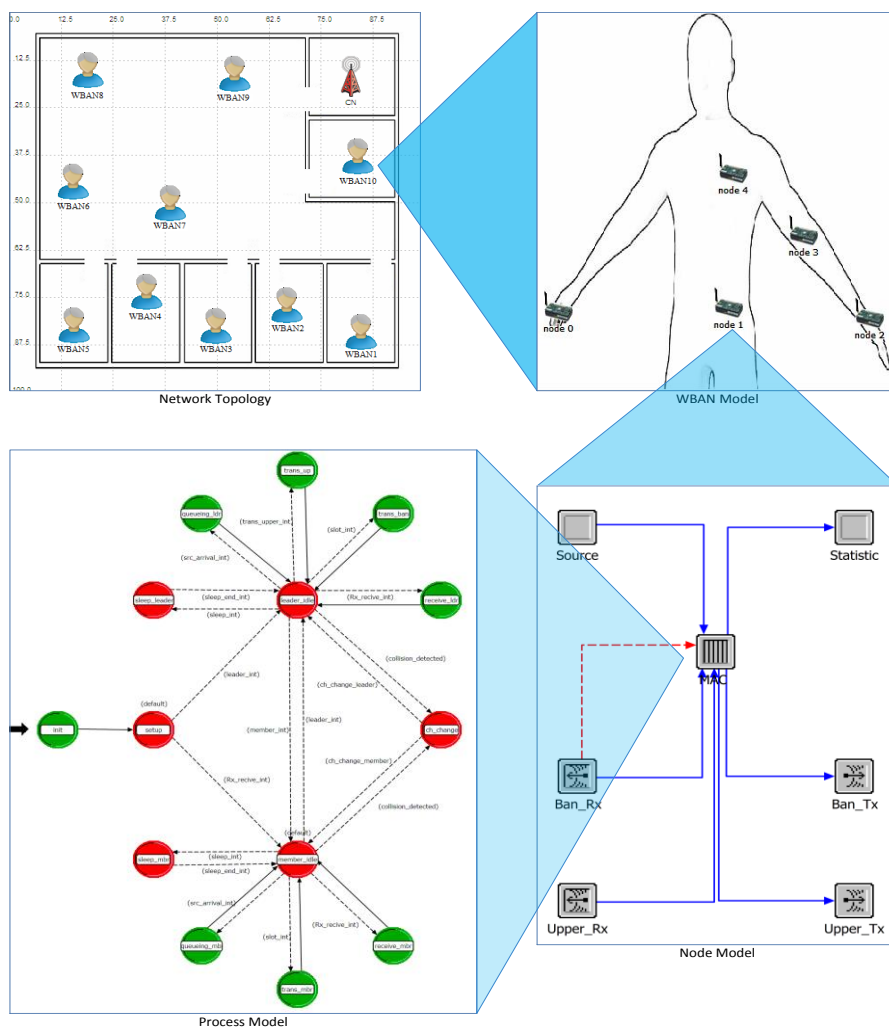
0.0 12.5 25.0 37.5 50.0 62.5 75.0 87.5

12.5
25.0
37.5
50.0
62.5
75.0
87.5
100.0

WBAN8
WBAN9
CN
WBAN10
WBAN6
WBAN7
WBAN4
WBAN5
WBAN3
WBAN2
WBAN1

Network Topology

node 4
node 3
node 0
node 1
node 2

WBAN Model

trans_up
queueing_ldr
(trans_upper_int)
(slot_int)
trans_ban
(src_arrival_int)
sleep_leader
(sleep_end_int)
leader_idle
(Rx_recive_int)
receive_ldr
(sleep_int)
(collision_detected)
(leader_int)
(ch_change_leader)
(default)
init
setup
(leader_int)
ch_change
(member_int)
(ch_change_member)
(Rx_recive_int)
(collision_detected)
(default)
sleep_mbr
(sleep_int)
member_idle
(src_end_int)
(src_arrival_int)
(Rx_recive_int)
queueing_mbr
(slot_int)
receive_mbr
trans_mbr

Process Model

Source
Statistic
MAC
Ban_Rx
Ban_Tx
Upper_Rx
Upper_Tx

Node Model